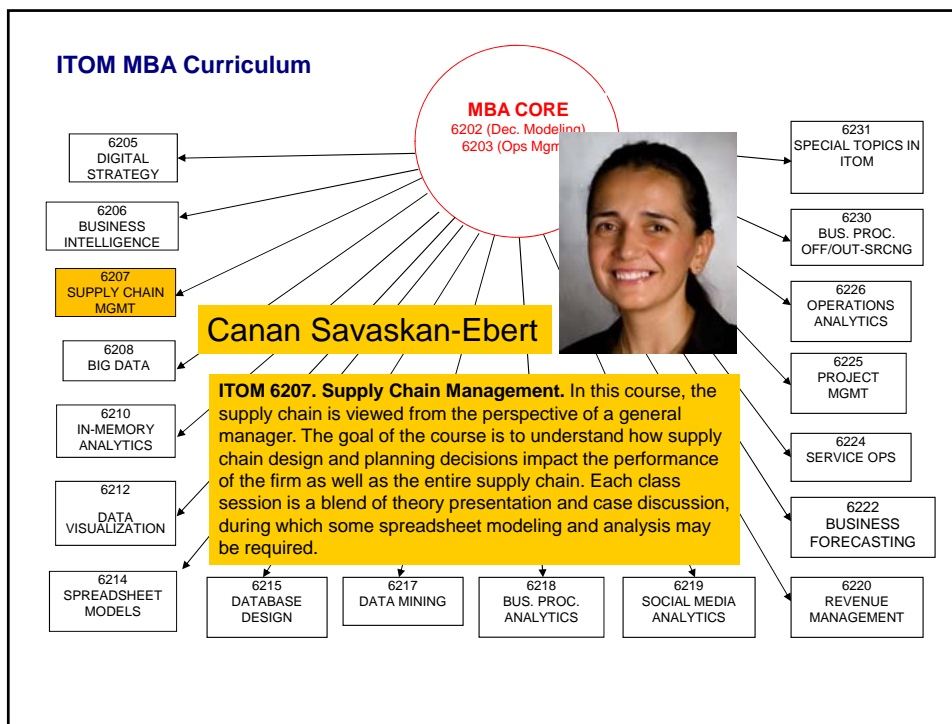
ITOM MBA Curriculum

MBA CORE
6202 (Dec. Modeling)
6203 (Ops Mgm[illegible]

6205
DIGITAL STRATEGY

6206
BUSINESS INTELLIGENCE

6207
SUPPLY CHAIN MGMT

6208
BIG DATA

6210
IN-MEMORY ANALYTICS

6212
DATA VISUALIZATION

6214
SPREADSHEET MODELS

6215
DATABASE DESIGN

6217
DATA MINING

6218
BUS. PROC. ANALYTICS

6219
SOCIAL MEDIA ANALYTICS

6220
REVENUE MANAGEMENT

6222
BUSINESS FORECASTING

6224
SERVICE OPS

6225
PROJECT MGMT

6226
OPERATIONS ANALYTICS

6230
BUS. PROC. OFF/OUT-SRCNG

6231
SPECIAL TOPICS IN ITOM

Canan Savaskan-Ebert

ITOM 6207. Supply Chain Management. In this course, the supply chain is viewed from the perspective of a general manager. The goal of the course is to understand how supply chain design and planning decisions impact the performance of the firm as well as the entire supply chain. Each class session is a blend of theory presentation and case discussion, during which some spreadsheet modeling and analysis may be required.